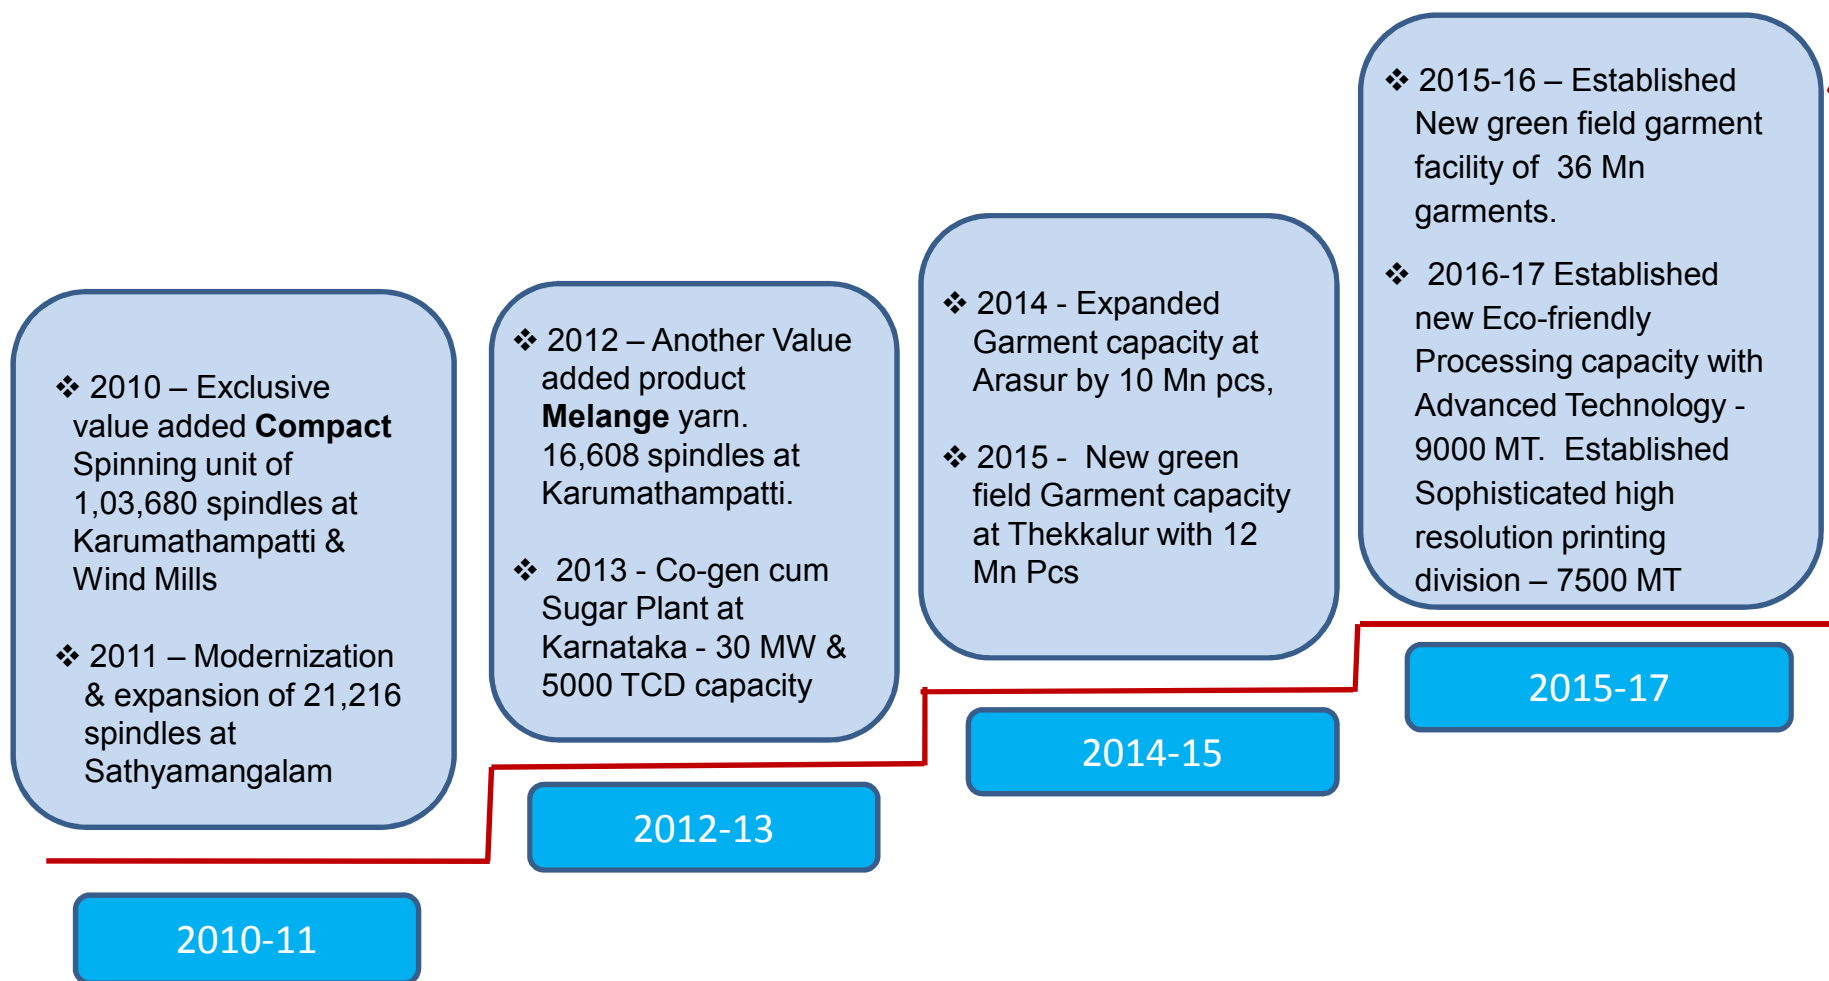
❖ 2010 – Exclusive value added **Compact** Spinning unit of 1,03,680 spindles at Karumathampatti & Wind Mills

❖ 2011 – Modernization & expansion of 21,216 spindles at Sathyamangalam

2010-11

❖ 2012 – Another Value added product **Melange** yarn. 16,608 spindles at Karumathampatti.

❖ 2013 - Co-gen cum Sugar Plant at Karnataka - 30 MW & 5000 TCD capacity

2012-13

❖ 2014 - Expanded Garment capacity at Arasur by 10 Mn pcs,

❖ 2015 - New green field Garment capacity at Thekkalur with 12 Mn Pcs

2014-15

❖ 2015-16 – Established New green field garment facility of 36 Mn garments.

❖ 2016-17 Established new Eco-friendly Processing capacity with Advanced Technology - 9000 MT. Established Sophisticated high resolution printing division – 7500 MT

2015-17